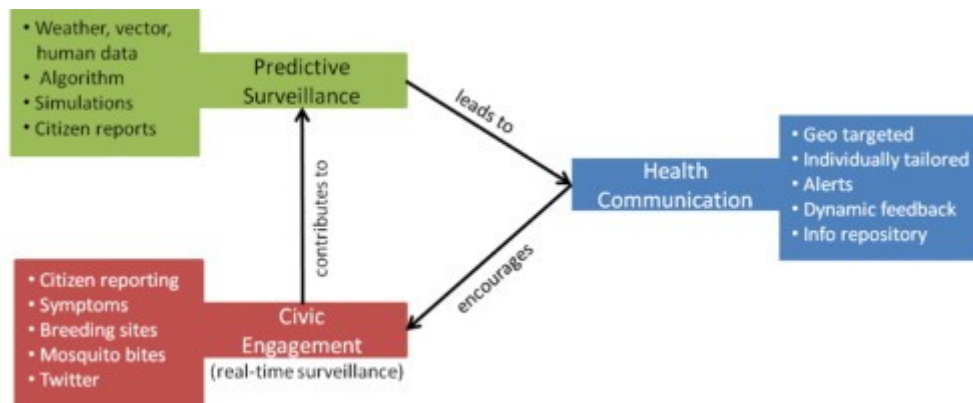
• Weather, vector, human data
• Algorithm
• Simulations
• Citizen reports

Predictive Surveillance

leads to

Health Communication

• Geo targeted
• Individually tailored
• Alerts
• Dynamic feedback
• Info repository

contributes to

encourages

• Citizen reporting
• Symptoms
• Breeding sites
• Mosquito bites
• Twitter

Civic Engagement
(real-time surveillance)